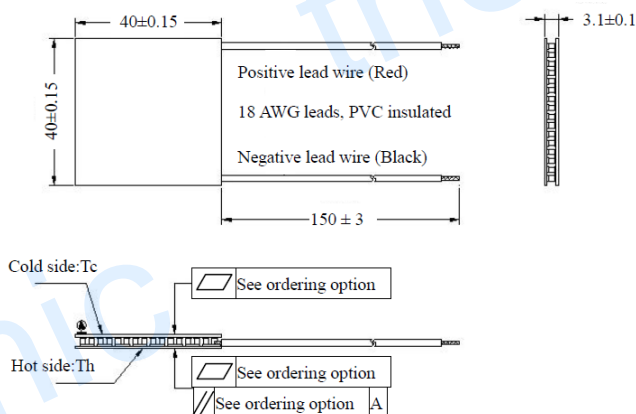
40±0.15

3.1±0.1

40±0.15

Positive lead wire (Red)

18 AWG leads, PVC insulated

Negative lead wire (Black)

150 ± 3

Cold side:Tc

See ordering option

Hot side:Th

See ordering option

See ordering option A